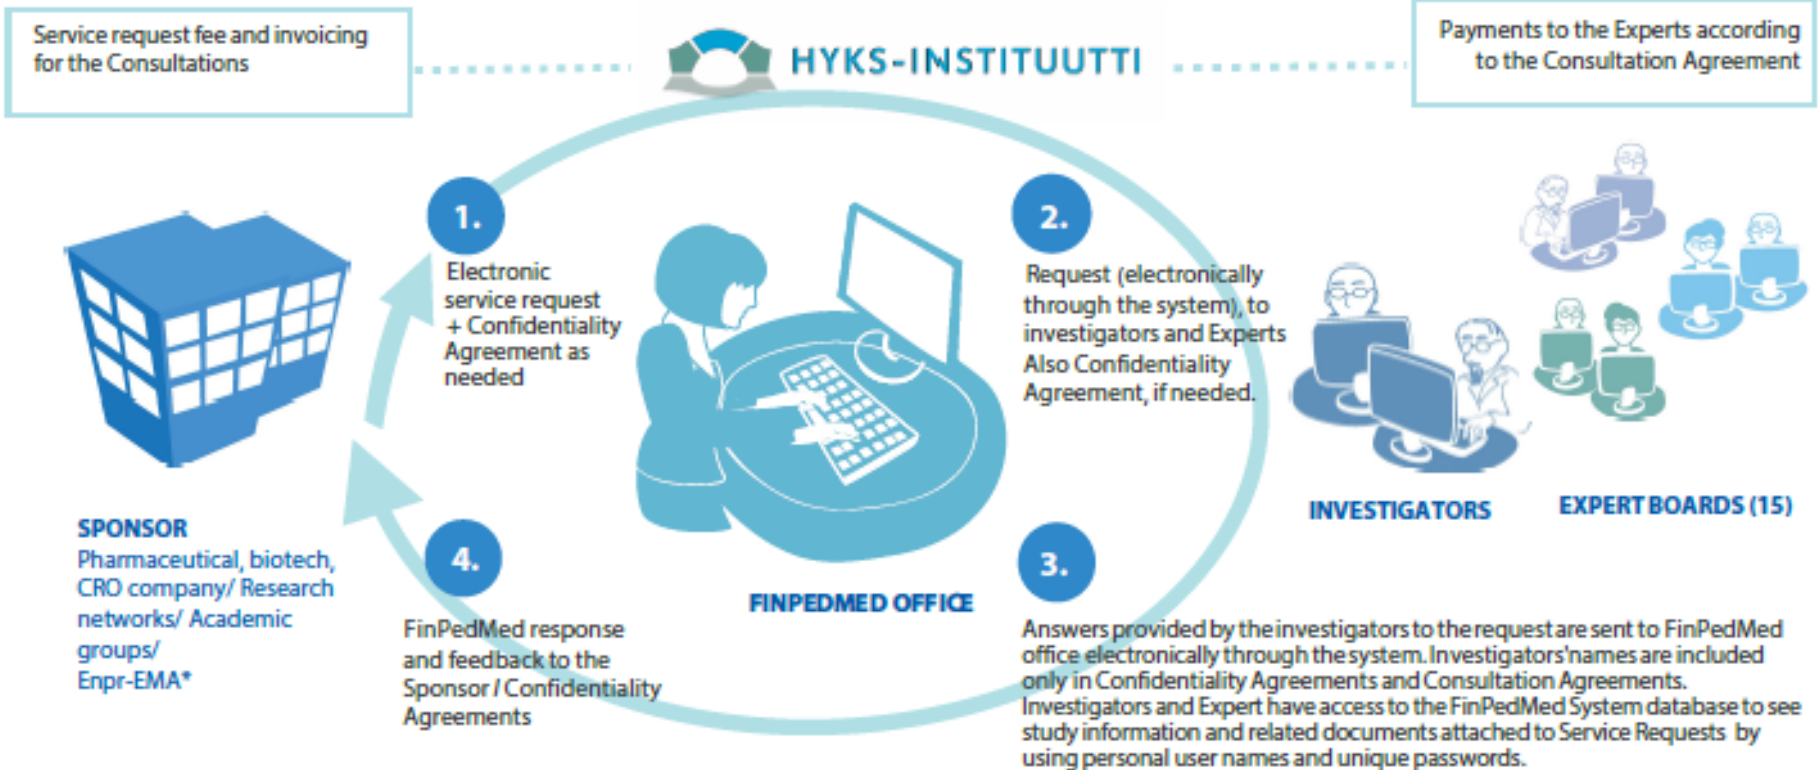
Service request fee and invoicing for the Consultations

HYKS-INSTITUUTTI

Payments to the Experts according to the Consultation Agreement

1.

Electronic service request + Confidentiality Agreement as needed

2.

Request (electronically through the system), to investigators and Experts Also Confidentiality Agreement, if needed.

SPONSOR
Pharmaceutical, biotech, CRO company/ Research networks/ Academic groups/ Enpr-EMA*

INVESTIGATORS

EXPERT BOARDS (15)

4.

FinPedMed response and feedback to the Sponsor / Confidentiality Agreements

FINPEDMED OFFICE

3.

Answers provided by the investigators to the request are sent to FinPedMed office electronically through the system. Investigators'names are included only in Confidentiality Agreements and Consultation Agreements. Investigators and Expert have access to the FinPedMed System database to see study information and related documents attached to Service Requests by using personal user names and unique passwords.